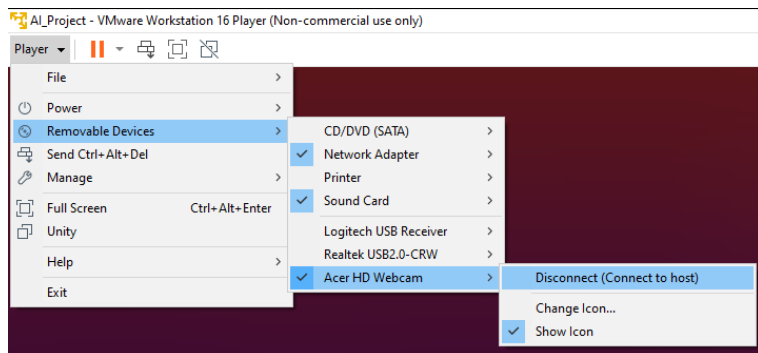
AI_Project - VMware Workstation 16 Player (Non-commercial use only)

Player ▾

File
Power
Removable Devices
Send Ctrl+Alt+Del
Manage
Full Screen Ctrl+Alt+Enter
Unity
Help
Exit

CD/DVD (SATA)
Network Adapter
Printer
Sound Card
Logitech USB Receiver
Realtek USB2.0-CRW
Acer HD Webcam

Disconnect (Connect to host)
Change Icon...
Show Icon